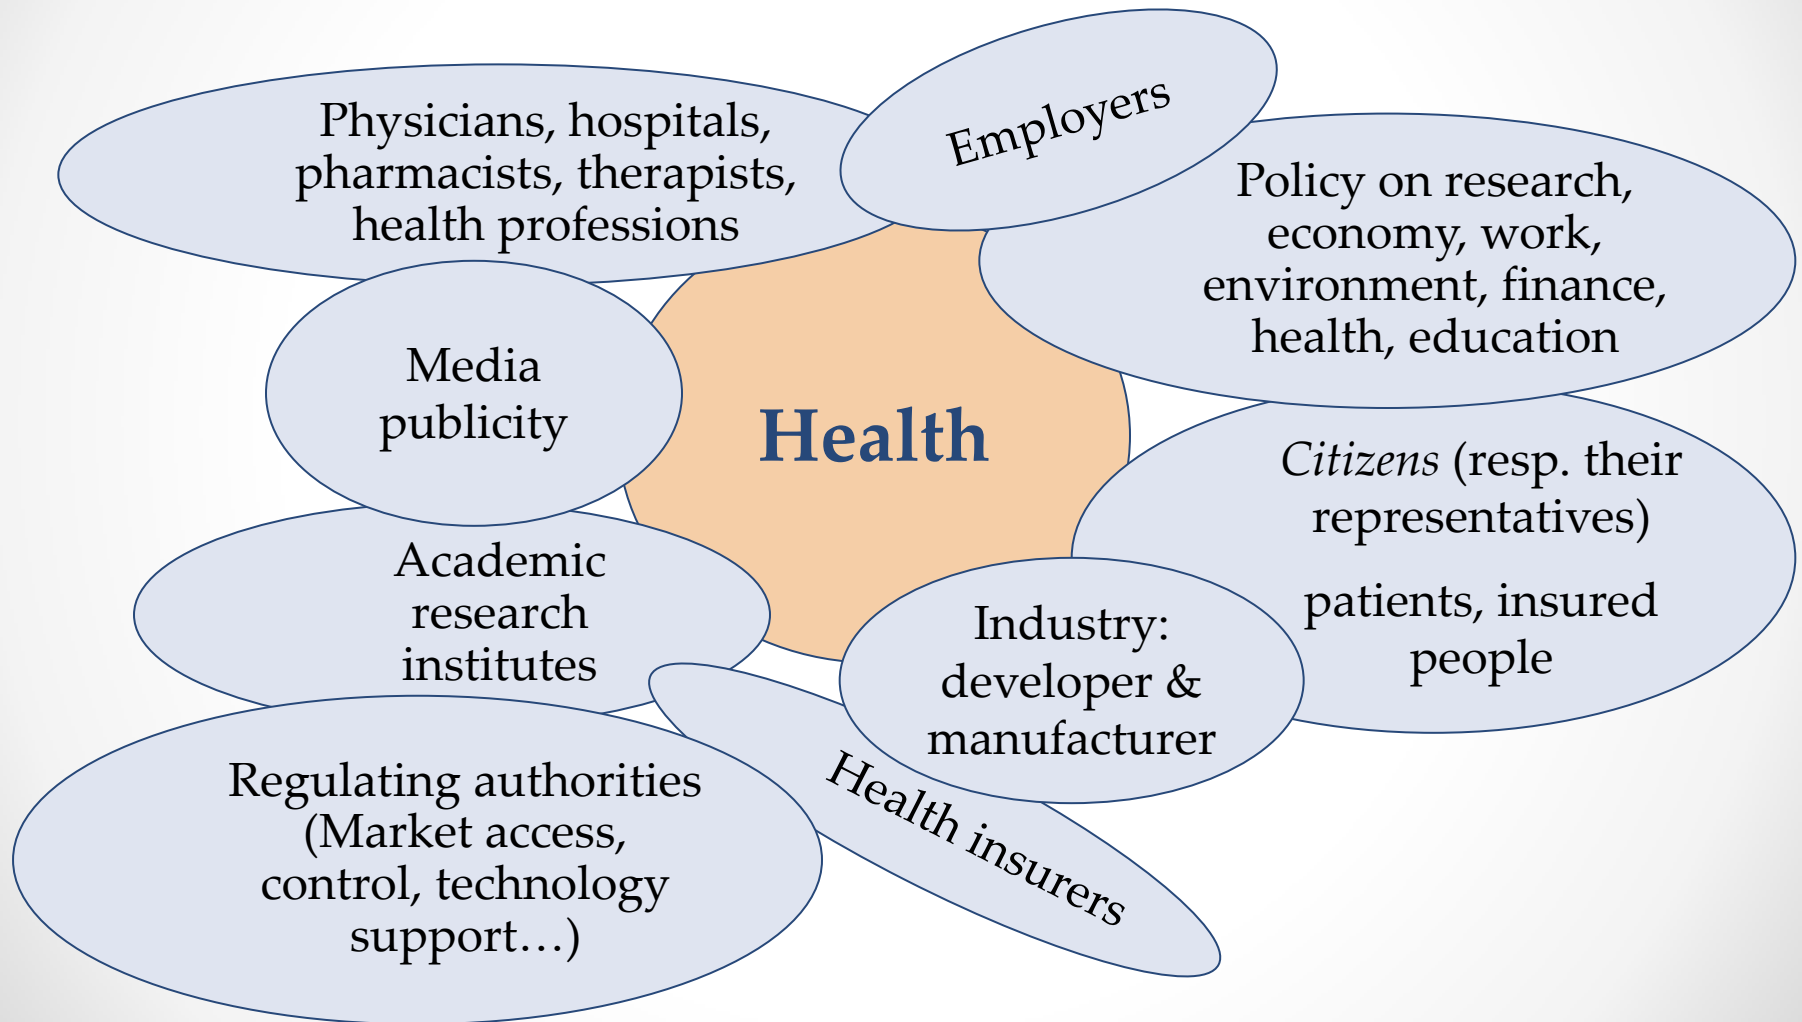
Physicians, hospitals, pharmacists, therapists, health professions

Employers

Policy on research, economy, work, environment, finance, health, education

Media publicity

Health

Citizens (resp. their representatives)

patients, insured people

Academic research institutes

Industry: developer & manufacturer

Regulating authorities (Market access, control, technology support…)

Health insurers